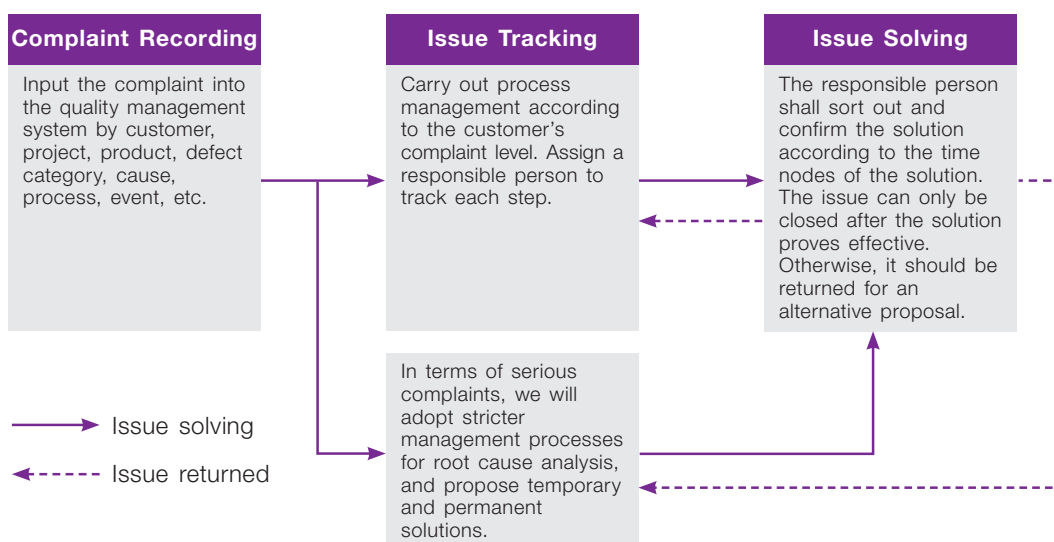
Complaint Recording

Input the complaint into the quality management system by customer, project, product, defect category, cause, process, event, etc.

Issue Tracking

Carry out process management according to the customer's complaint level. Assign a responsible person to track each step.

Issue Solving

The responsible person shall sort out and confirm the solution according to the time nodes of the solution. The issue can only be closed after the solution proves effective. Otherwise, it should be returned for an alternative proposal.

In terms of serious complaints, we will adopt stricter management processes for root cause analysis, and propose temporary and permanent solutions.

Issue solving

Issue returned